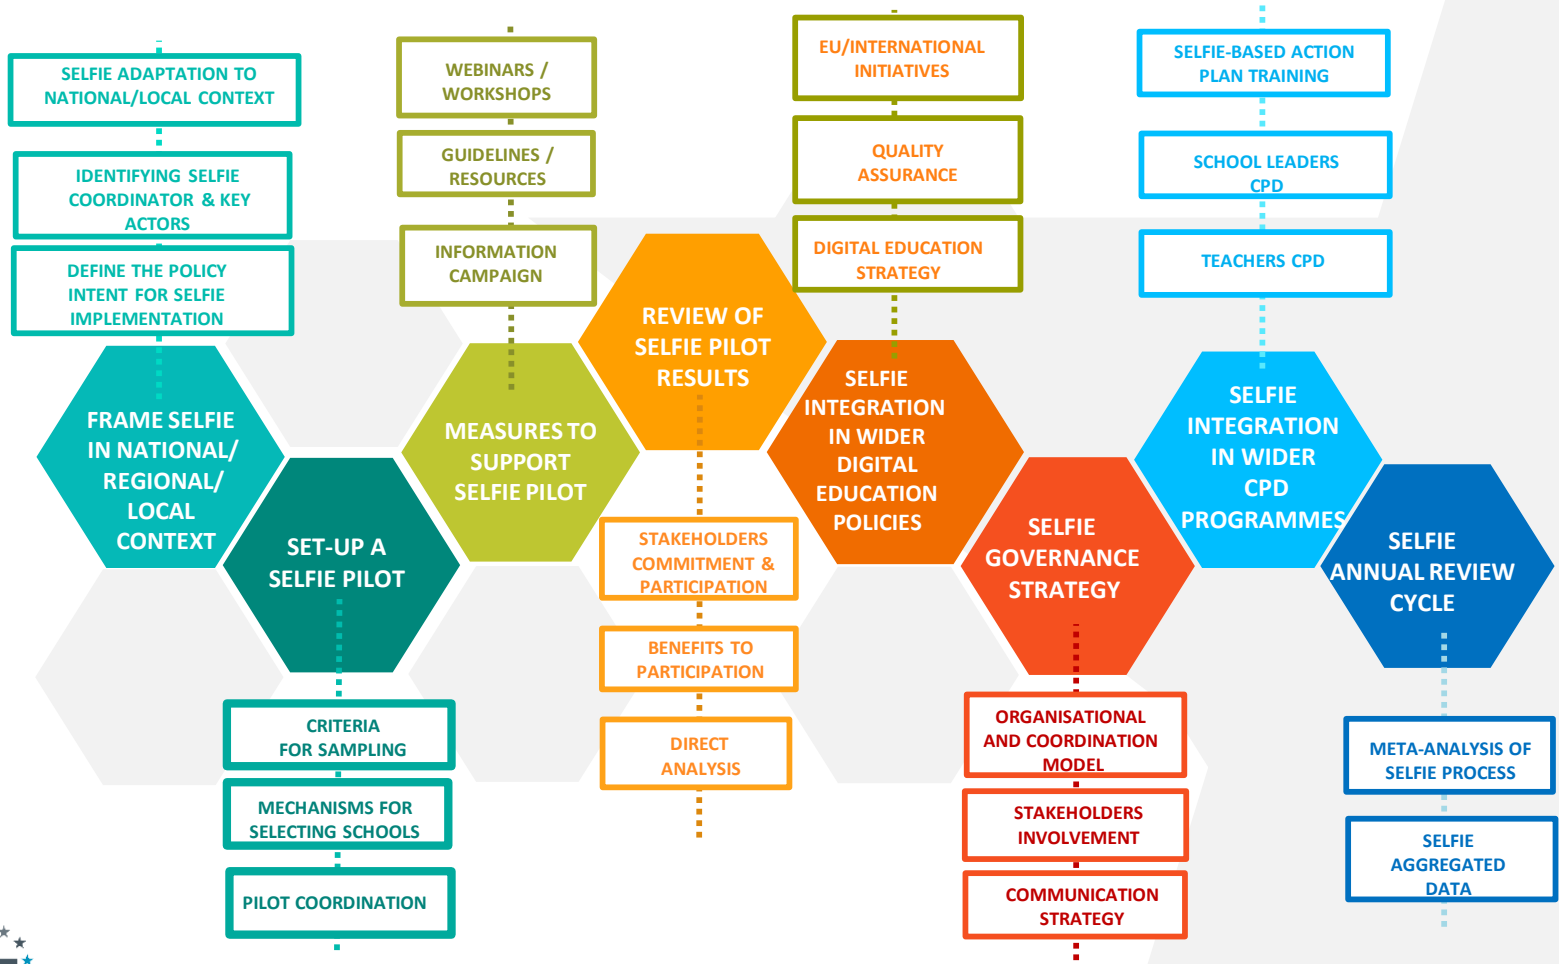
SELFIE ADAPTATION TO NATIONAL/LOCAL CONTEXT

IDENTIFYING SELFIE COORDINATOR & KEY ACTORS

DEFINE THE POLICY INTENT FOR SELFIE IMPLEMENTATION

FRAME SELFIE IN NATIONAL/ REGIONAL/ LOCAL CONTEXT

SET-UP A SELFIE PILOT

CRITERIA FOR SAMPLING

MECHANISMS FOR SELECTING SCHOOLS

PILOT COORDINATION

WEBINARS / WORKSHOPS

GUIDELINES / RESOURCES

INFORMATION CAMPAIGN

MEASURES TO SUPPORT SELFIE PILOT

REVIEW OF SELFIE PILOT RESULTS

STAKEHOLDERS COMMITMENT & PARTICIPATION

BENEFITS TO PARTICIPATION

DIRECT ANALYSIS

EU/INTERNATIONAL INITIATIVES

QUALITY ASSURANCE

DIGITAL EDUCATION STRATEGY

SELFIE INTEGRATION IN WIDER DIGITAL EDUCATION POLICIES

SELFIE GOVERNANCE STRATEGY

ORGANISATIONAL AND COORDINATION MODEL

STAKEHOLDERS INVOLVEMENT

COMMUNICATION STRATEGY

SELFIE-BASED ACTION PLAN TRAINING

SCHOOL LEADERS CPD

TEACHERS CPD

SELFIE INTEGRATION IN WIDER CPD PROGRAMMES

SELFIE ANNUAL REVIEW CYCLE

META-ANALYSIS OF SELFIE PROCESS

SELFIE AGGREGATED DATA